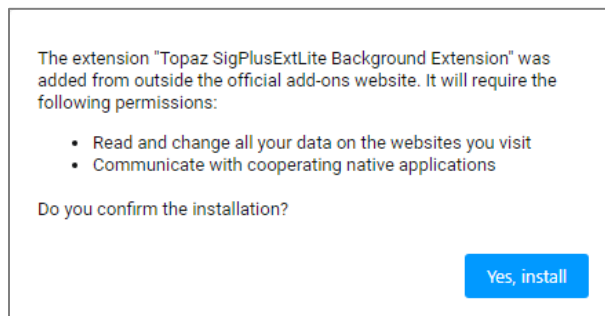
The extension "Topaz SigPlusExtLite Background Extension" was added from outside the official add-ons website. It will require the following permissions:

- Read and change all your data on the websites you visit
- Communicate with cooperating native applications

Do you confirm the installation?

Yes, install